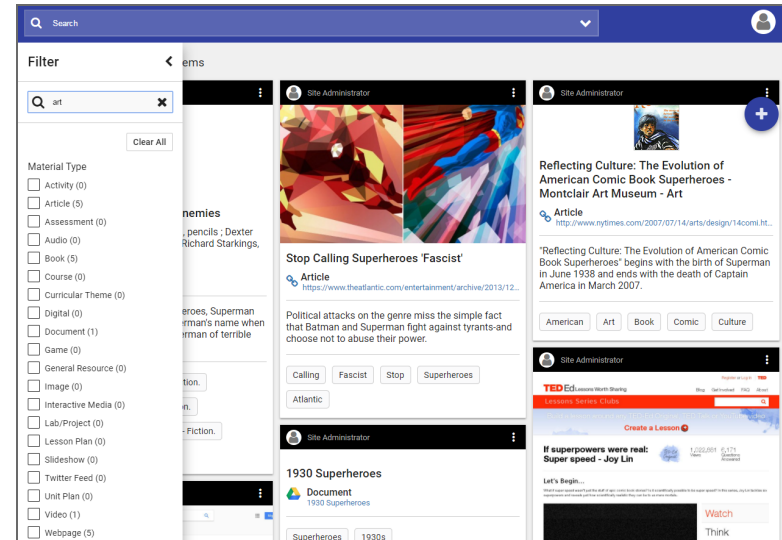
Search

Filter

art

Clear All

Material Type

Activity (0)
Article (5)
Assessment (0)
Audio (0)
Book (5)
Course (0)
Curricular Theme (0)
Digital (0)
Document (1)
Game (0)
General Resource (0)
Image (0)
Interactive Media (0)
Lab/Project (0)
Lesson Plan (0)
Slideshow (0)
Twitter Feed (0)
Unit Plan (0)
Video (1)
Webpage (5)

ems

nemies
, pencils ; Dexter
Richard Starkings,

eroes, Superman
rman's name when
rman of terrible

tion.
n.
- Fiction.

Site Administrator

Stop Calling Superheroes 'Fascist'

Article
https://www.theatlantic.com/entertainment/archive/2013/12...

Political attacks on the genre miss the simple fact that Batman and Superman fight against tyrants-and choose not to abuse their power.

Calling
Fascist
Stop
Superheroes
Atlantic

Site Administrator

1930 Superheroes

Document
1930 Superheroes

Superheroes
1930s

Site Administrator

Reflecting Culture: The Evolution of American Comic Book Superheroes - Montclair Art Museum - Art

Article
http://www.nytimes.com/2007/07/14/arts/design/14comi.ht...

"Reflecting Culture: The Evolution of American Comic Book Superheroes" begins with the birth of Superman in June 1938 and ends with the death of Captain America in March 2007.

American
Art
Book
Comic
Culture

Site Administrator

TED Ed Lessons Worth Sharing
Lessons Series Clubs
Create a Lesson
If superpowers were real: Super speed - Joy Lin
Let's Begin...
Watch
Think